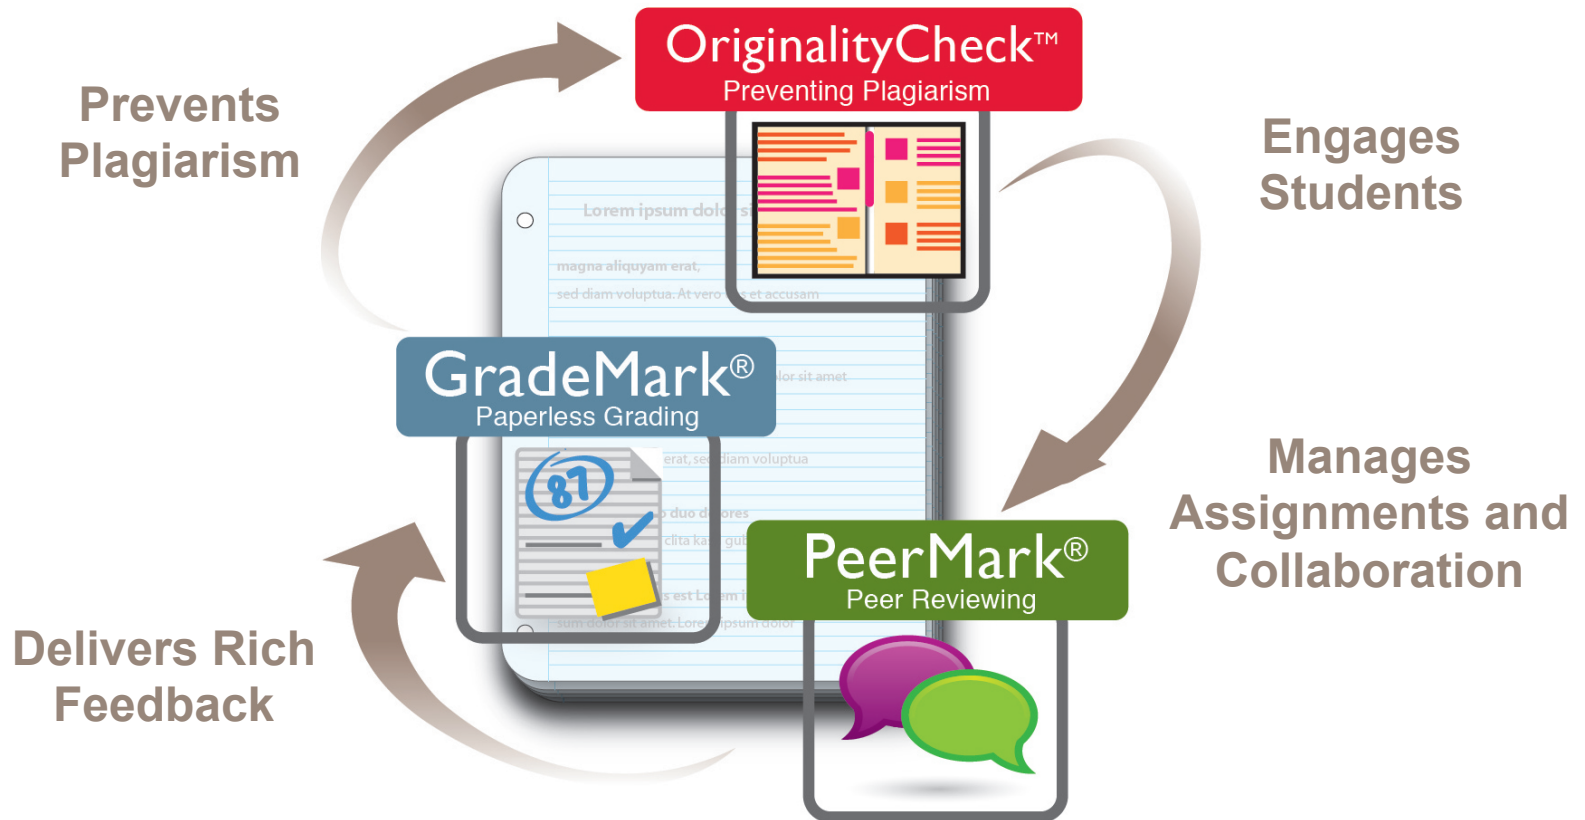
OriginalityCheck™
Preventing Plagiarism

Prevents Plagiarism

Engages Students

Lorem ipsum dolo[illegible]

magna aliquyam erat,

sed diam voluptua. At vero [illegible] et accusam

GradeMark®
Paperless Grading

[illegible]lor sit amet

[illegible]erat, se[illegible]diam voluptua

87

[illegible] duo d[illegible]ores

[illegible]clita ka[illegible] gub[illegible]

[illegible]s est Lo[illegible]em i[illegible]

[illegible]sum dolor sit amet. Lore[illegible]ipsum dolor

Manages Assignments and Collaboration

PeerMark®
Peer Reviewing

Delivers Rich Feedback